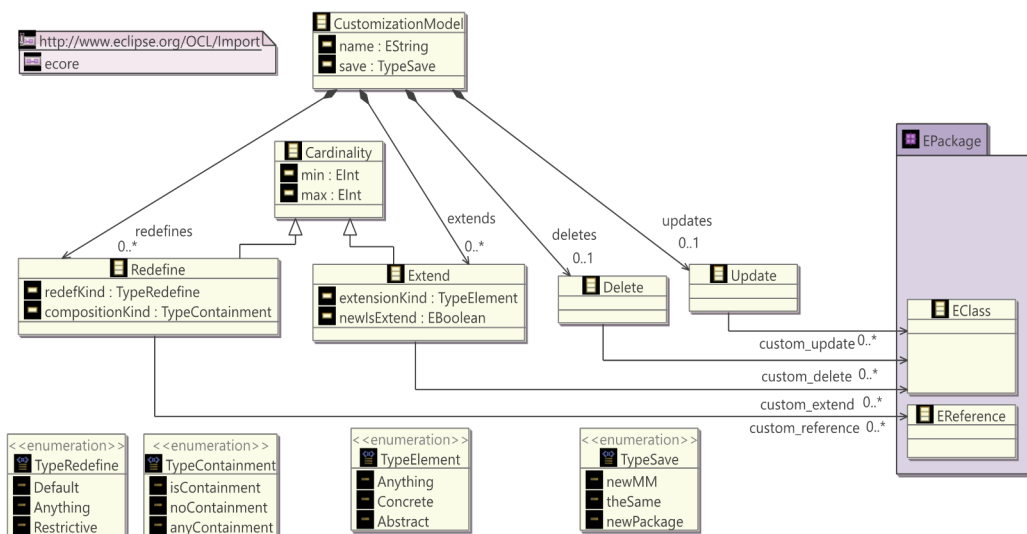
http://www.eclipse.org/OCL/Import
ecore

CustomizationModel
name : EString
save : TypeSave

Cardinality
min : EInt
max : EInt

redefines
0..*

extends
0..*

deletes
0..1

updates
0..1

EPackage

Redefine
redefKind : TypeRedefine
compositionKind : TypeContainment

Extend
extensionKind : TypeElement
newIsExtend : EBoolean

Delete

Update

EClass

custom_update 0..*
custom_delete 0..*
custom_extend 0..*
custom_reference 0..*

EReference

<<enumeration>>
TypeRedefine
Default
Anything
Restrictive

<<enumeration>>
TypeContainment
isContainment
noContainment
anyContainment

<<enumeration>>
TypeElement
Anything
Concrete
Abstract

<<enumeration>>
TypeSave
newMM
theSame
newPackage